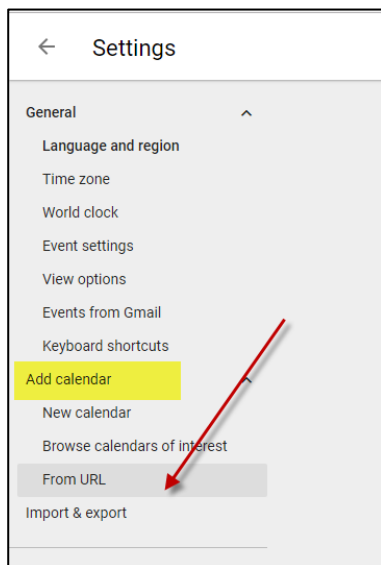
Settings

General

Language and region

Time zone

World clock

Event settings

View options

Events from Gmail

Keyboard shortcuts

Add calendar

New calendar

Browse calendars of interest

From URL

Import & export